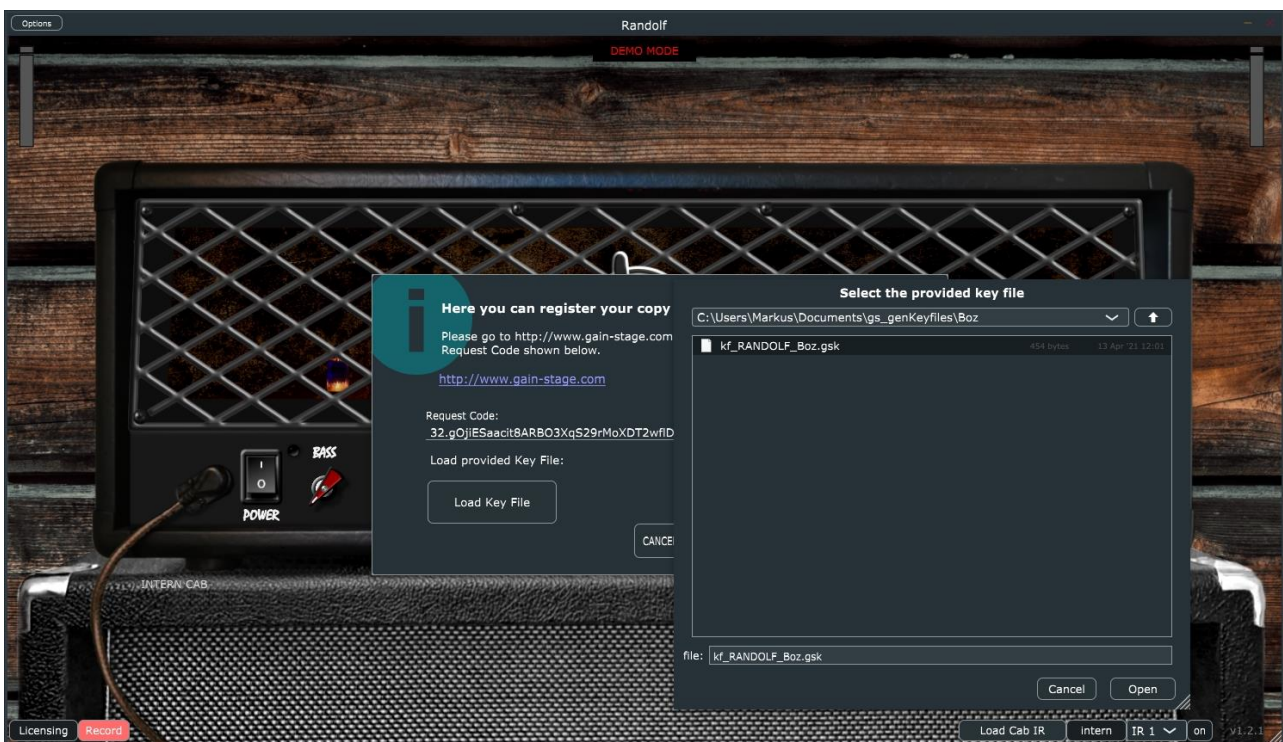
Options

Randolf

DEMO MODE

Here you can register your copy

Please go to http://www.gain-stage.com
Request Code shown below.

http://www.gain-stage.com

Request Code:
32.gOJiESaacit8ARBO3XqS29rMoXDT2wflD

Load provided Key File:

Load Key File

CANCE

Select the provided key file

C:\Users\Markus\Documents\gs_genKeyfiles\Boz

kf_RANDOLF_Boz.gsk 454 bytes 13 Apr '21 12:01

file: kf_RANDOLF_Boz.gsk

Cancel Open

BASS

I
O
POWER

INTERN CAB

Licensing Record

Load Cab IR intern IR 1 on v1.2.1